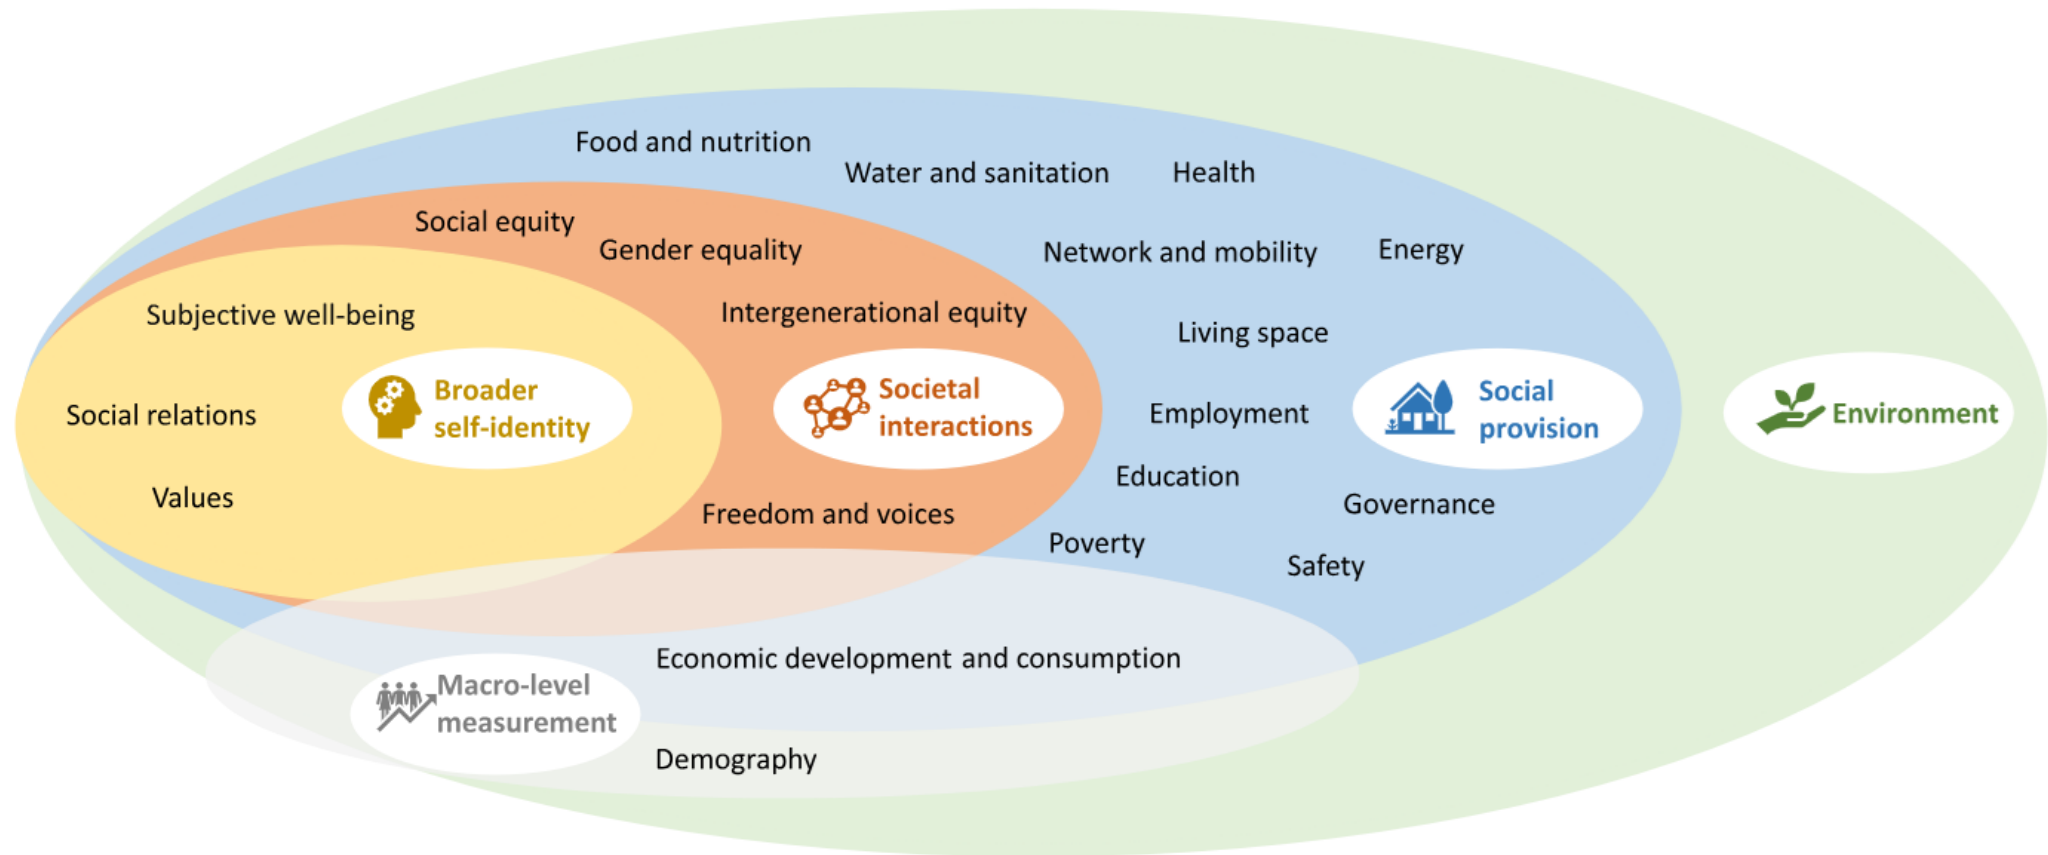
Food and nutrition

Water and sanitation

Health

Social equity

Gender equality

Network and mobility

Energy

Subjective well-being

Intergenerational equity

Living space

Social relations

Broader self-identity

Societal interactions

Employment

Social provision

Environment

Values

Education

Governance

Freedom and voices

Poverty

Safety

Economic development and consumption

Macro-level measurement

Demography